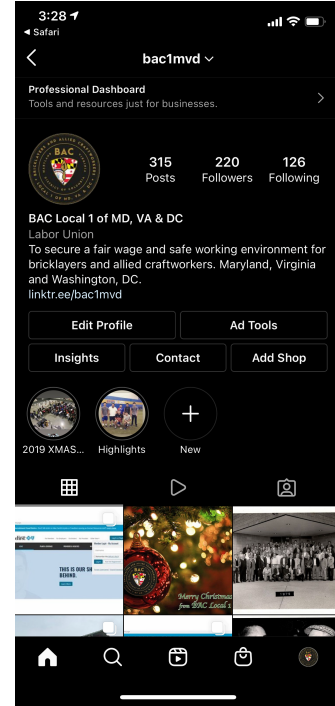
3:28
◂ Safari

bac1mvd

Professional Dashboard
Tools and resources just for businesses.

BAC

315 Posts
220 Followers
126 Following

BAC Local 1 of MD, VA & DC
Labor Union
To secure a fair wage and safe working environment for bricklayers and allied craftworkers. Maryland, Virginia and Washington, DC.
linktr.ee/bac1mvd

Edit Profile
Ad Tools
Insights
Contact
Add Shop

2019 XMAS...
Highlights
New

THIS IS OUR S
BEHIND.

Merry Christmas
from BAC Local 1